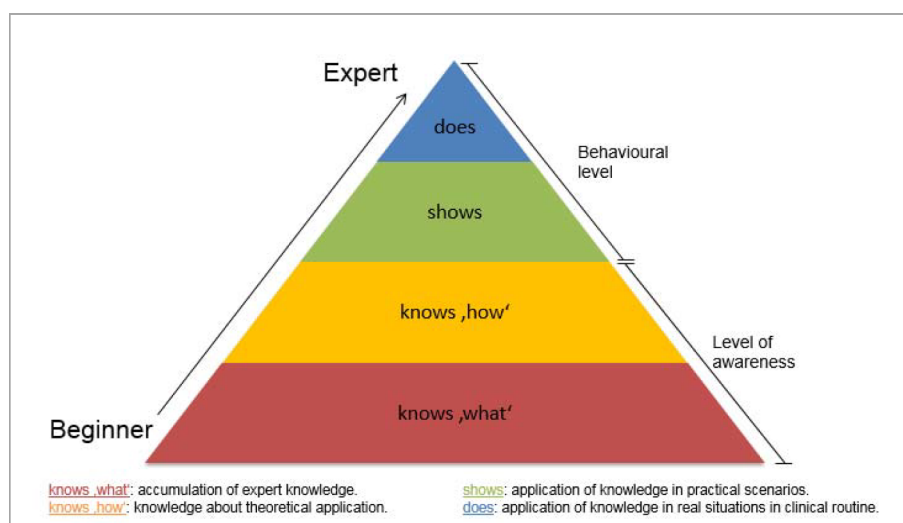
Expert

does

shows

knows ‚how'

knows ‚what'

Beginner

Behavioural level

Level of awareness

knows ‚what': accumulation of expert knowledge.
knows ‚how': knowledge about theoretical application.

shows: application of knowledge in practical scenarios.
does: application of knowledge in real situations in clinical routine.